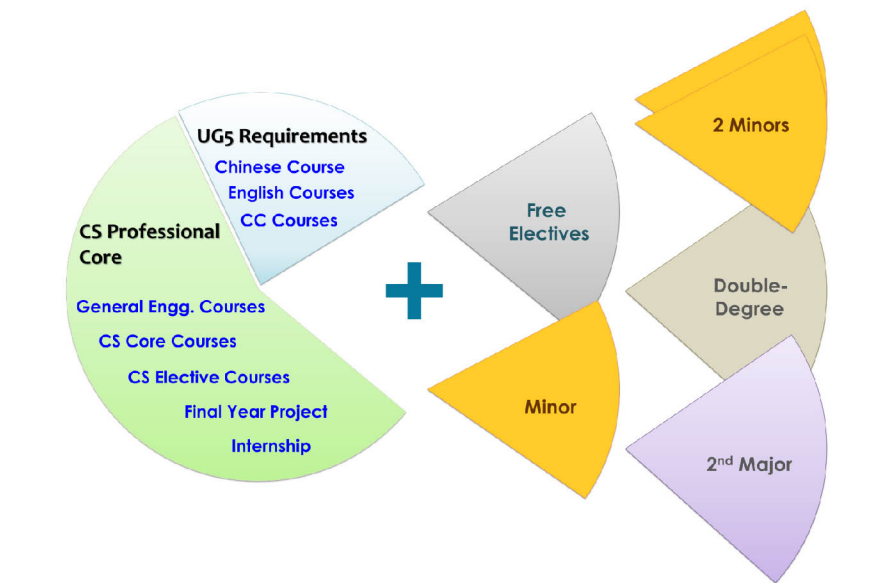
UG5 Requirements

Chinese Course

English Courses

CC Courses

CS Professional Core

General Engg. Courses

CS Core Courses

CS Elective Courses

Final Year Project

Internship

Free Electives

Minor

2 Minors

Double-Degree

2$^{nd}$ Major